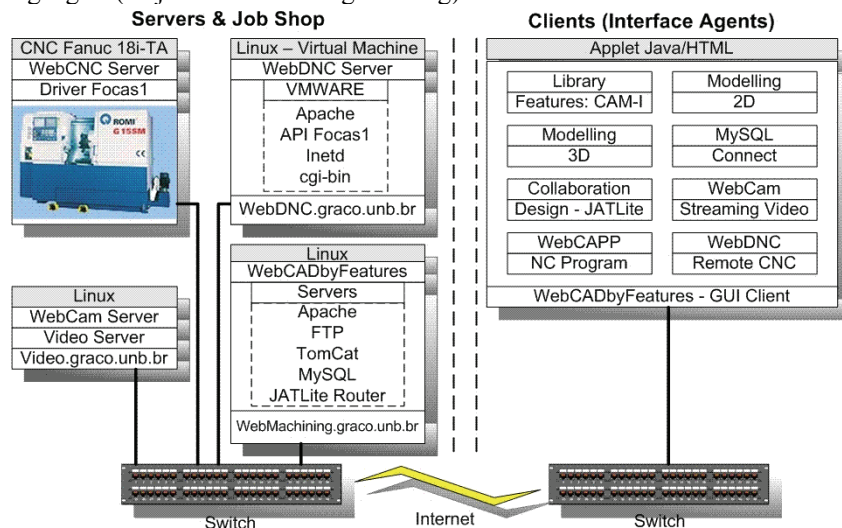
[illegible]

Servers & Job Shop

CNC Fanuc 18i-TA
WebCNC Server
Driver Focas1

ROMI G 15SM

Linux – Virtual Machine
WebDNC Server
VMWARE
Apache
API Focas1
Inetd
cgi-bin
WebDNC.graco.unb.br

Linux
WebCam Server
Video Server
Video.graco.unb.br

Linux
WebCADbyFeatures
Servers
Apache
FTP
TomCat
MySQL
JATLite Router
WebMachining.graco.unb.br

Clients (Interface Agents)

Applet Java/HTML

Library
Features: CAM-I

Modelling
2D

Modelling
3D

MySQL
Connect

Collaboration
Design - JATLite

WebCam
Streaming Video

WebCAPP
NC Program

WebDNC
Remote CNC

WebCADbyFeatures - GUI Client

Switch

Internet

Switch